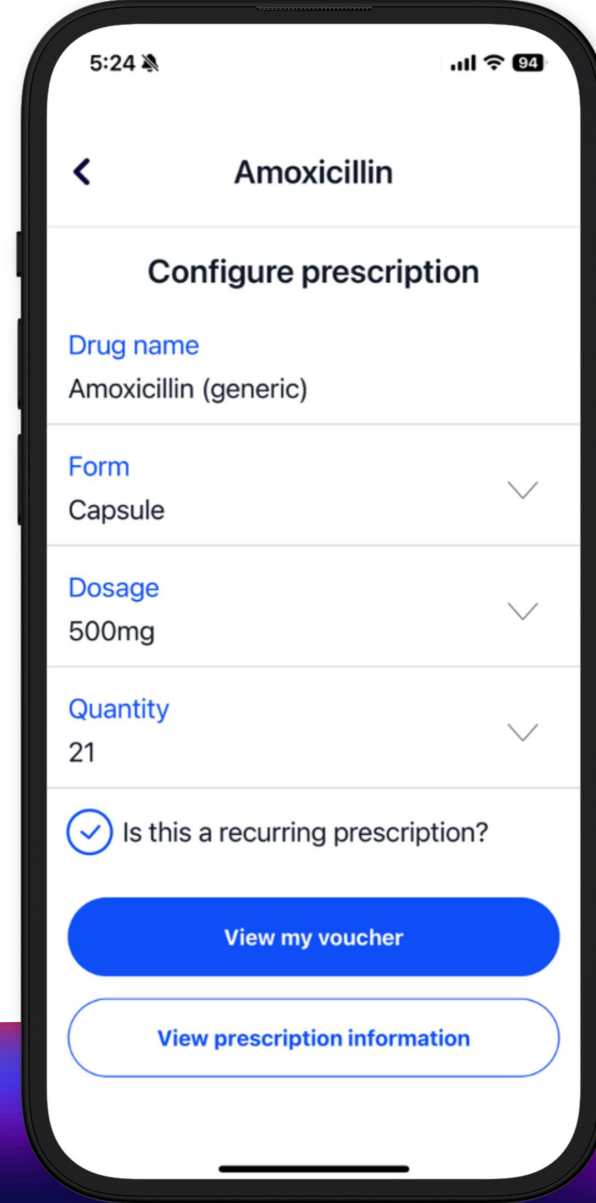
5:24

94

Amoxicillin

Configure prescription

Drug name
Amoxicillin (generic)

Form
Capsule

Dosage
500mg

Quantity
21

Is this a recurring prescription?

View my voucher

View prescription information